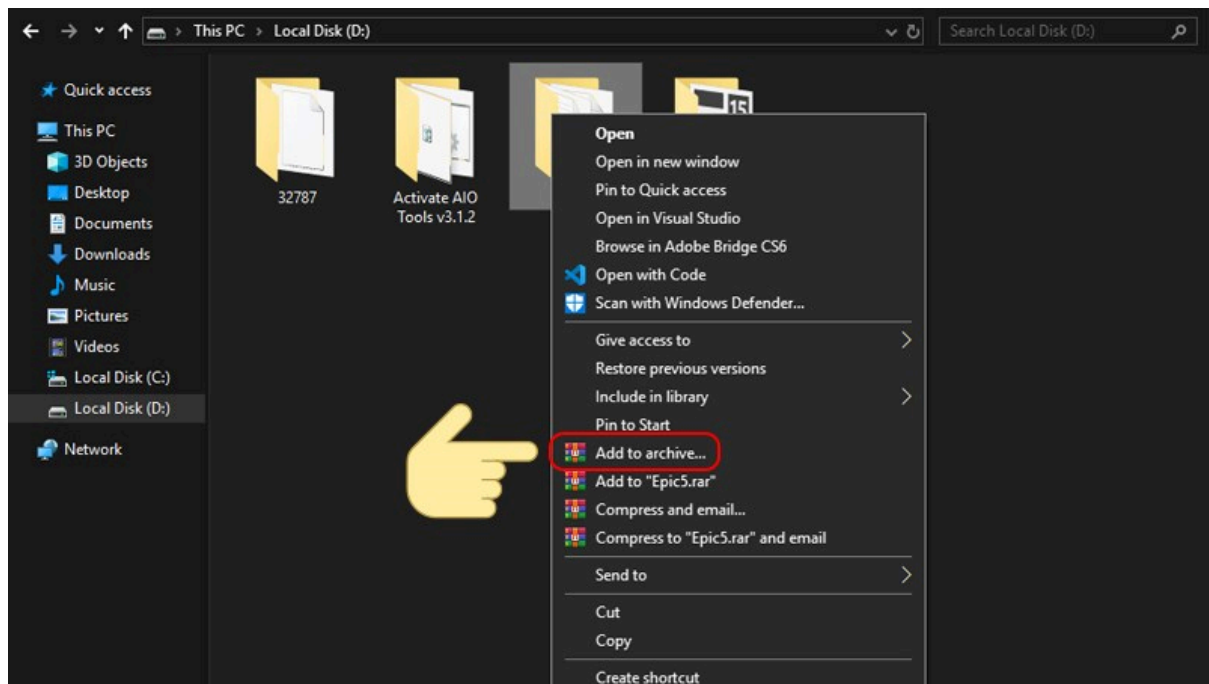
This PC > Local Disk (D:)

Search Local Disk (D:)

Quick access
This PC
3D Objects
Desktop
Documents
Downloads
Music
Pictures
Videos
Local Disk (C:)
Local Disk (D:)
Network

32787

Activate AIO Tools v3.1.2

15

Open
Open in new window
Pin to Quick access
Open in Visual Studio
Browse in Adobe Bridge CS6
Open with Code
Scan with Windows Defender...
Give access to
Restore previous versions
Include in library
Pin to Start
Add to archive...
Add to "Epic5.rar"
Compress and email...
Compress to "Epic5.rar" and email
Send to
Cut
Copy
Create shortcut